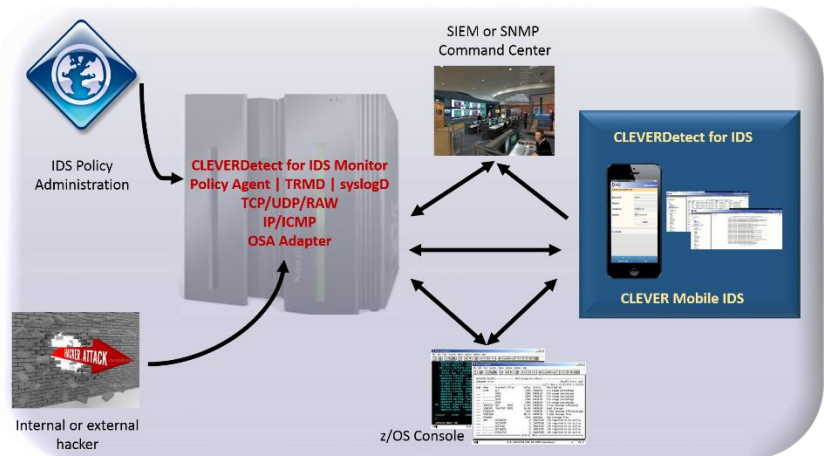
SIEM or SNMP Command Center

IDS Policy Administration

CLEVERDetect for IDS Monitor
Policy Agent | TRMD | syslogD
TCP/UDP/RAW
IP/ICMP
OSA Adapter

CLEVERDetect for IDS

CLEVER Mobile IDS

HACKER ATTACK

Internal or external hacker

z/OS Console